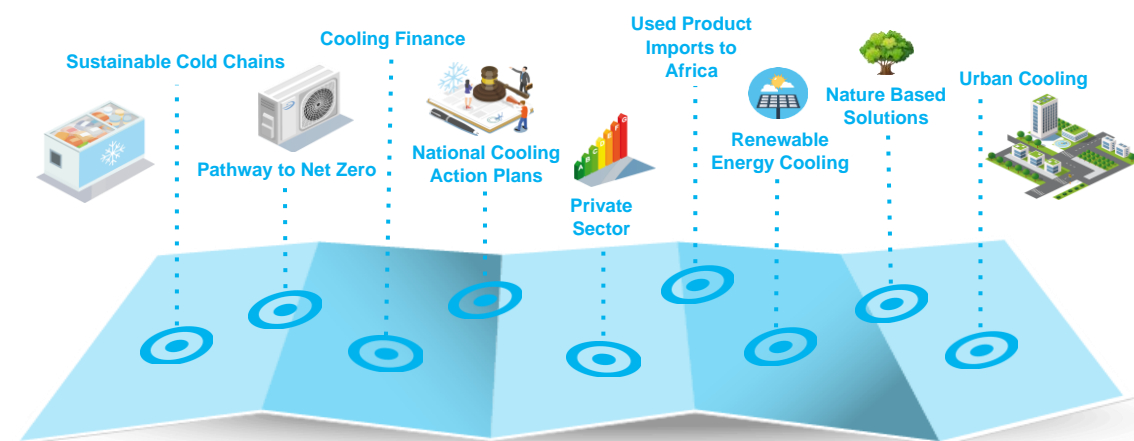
Sustainable Cold Chains

Cooling Finance

Pathway to Net Zero

National Cooling Action Plans

Private Sector

Used Product Imports to Africa

Renewable Energy Cooling

Nature Based Solutions

Urban Cooling